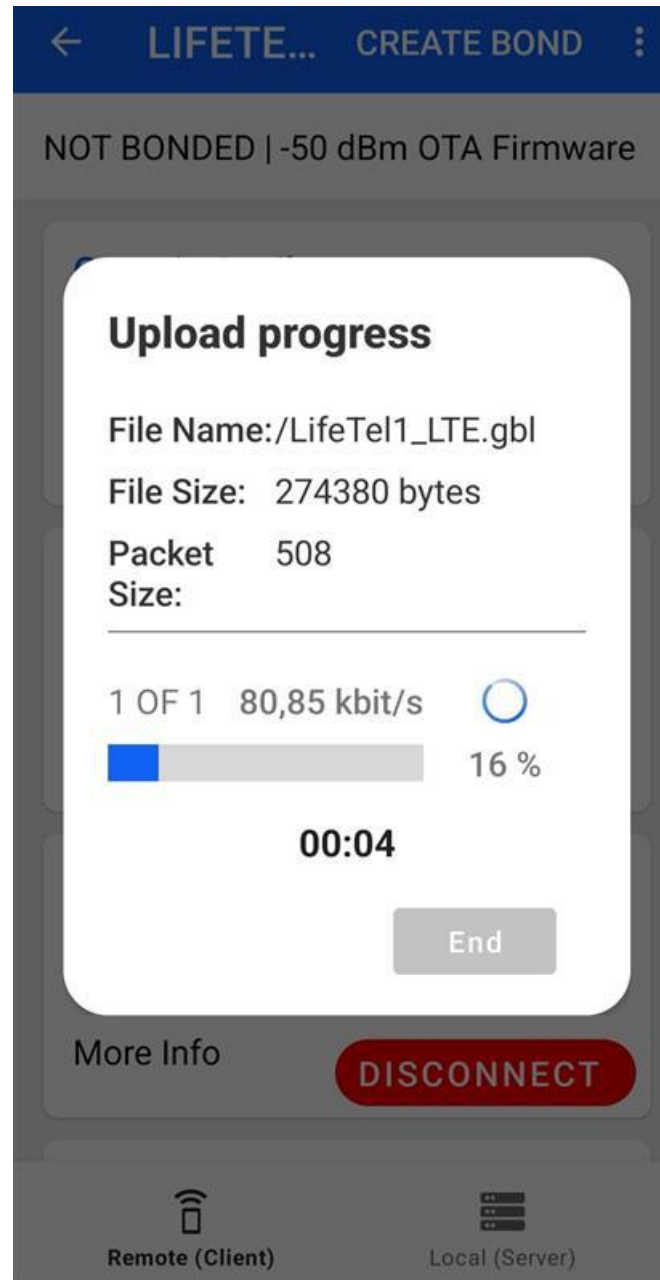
LIFETE... CREATE BOND

NOT BONDED | -50 dBm OTA Firmware

Upload progress

File Name: /LifeTel1_LTE.gbl

File Size: 274380 bytes

Packet Size: 508

1 OF 1 80,85 kbit/s

16 %

00:04

End

More Info

DISCONNECT

Remote (Client)

Local (Server)